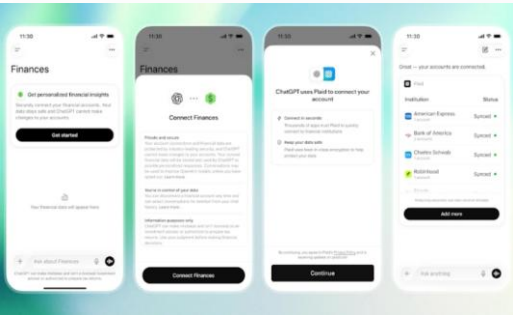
11:30

Finances

Get personalized financial insights

Securely connect your financial accounts. Your data stays safe and ChatGPT cannot make changes to your accounts.

Get started

Your financial data will appear here

Ask about finances

11:30

Finances

Connect Finances

Private and secure

You're in control of your data

Information purposes only

Connect Finances

11:30

ChatGPT uses Plaid to connect your account

Connect in seconds

Keep your data safe

Continue

11:30

Great — your accounts are connected

Plaid

Institution

Status

American Express

Synced

Bank of America

Synced

Charles Schwab

Synced

Robinhood

Synced

Add more

Ask anything